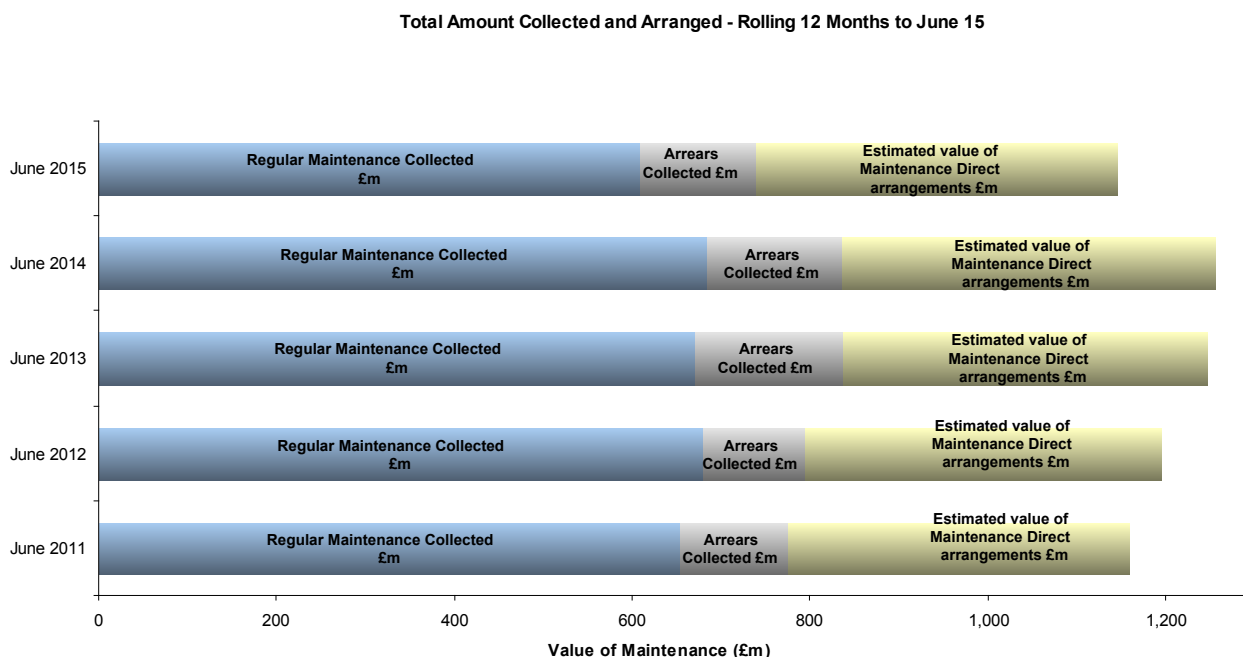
Total Amount Collected and Arranged - Rolling 12 Months to June 15

June 2015
Regular Maintenance Collected £m
Arrears Collected £m
Estimated value of Maintenance Direct arrangements £m

June 2014
Regular Maintenance Collected £m
Arrears Collected £m
Estimated value of Maintenance Direct arrangements £m

June 2013
Regular Maintenance Collected £m
Arrears Collected £m
Estimated value of Maintenance Direct arrangements £m

June 2012
Regular Maintenance Collected £m
Arrears Collected £m
Estimated value of Maintenance Direct arrangements £m

June 2011
Regular Maintenance Collected £m
Arrears Collected £m
Estimated value of Maintenance Direct arrangements £m

0 200 400 600 800 1,000 1,200

Value of Maintenance (£m)